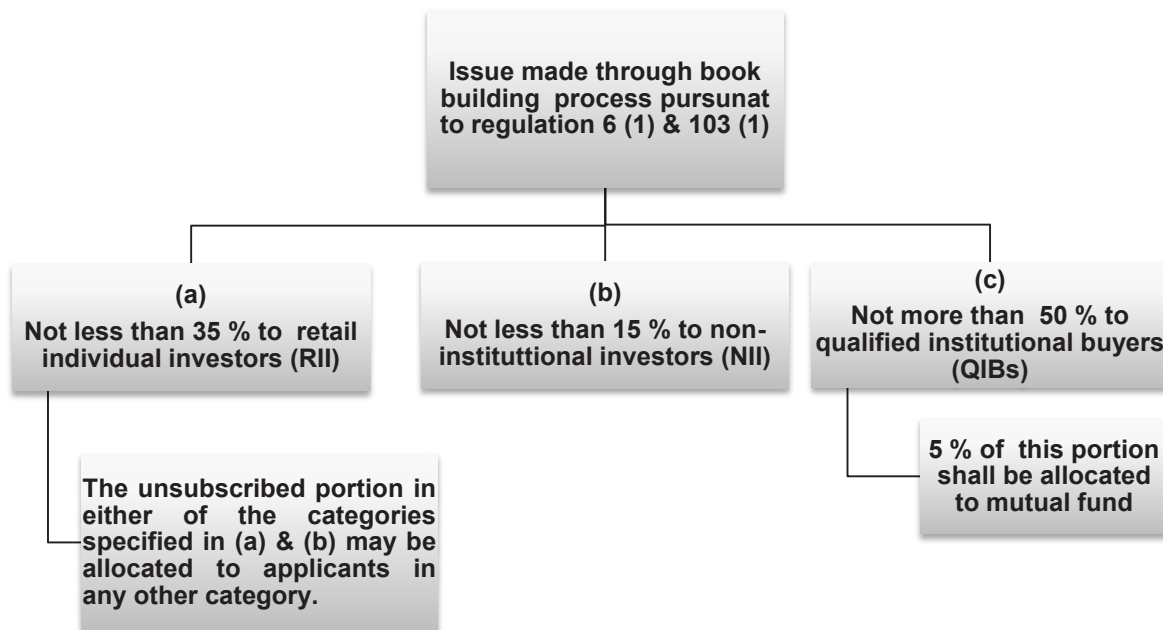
Issue made through book building process pursunat to regulation 6 (1) & 103 (1)

(a)
Not less than 35 % to retail individual investors (RII)

(b)
Not less than 15 % to non-instituttional investors (NII)

(c)
Not more than 50 % to qualified institutional buyers (QIBs)

The unsubscribed portion in either of the categories specified in (a) & (b) may be allocated to applicants in any other category.

5 % of this portion shall be allocated to mutual fund